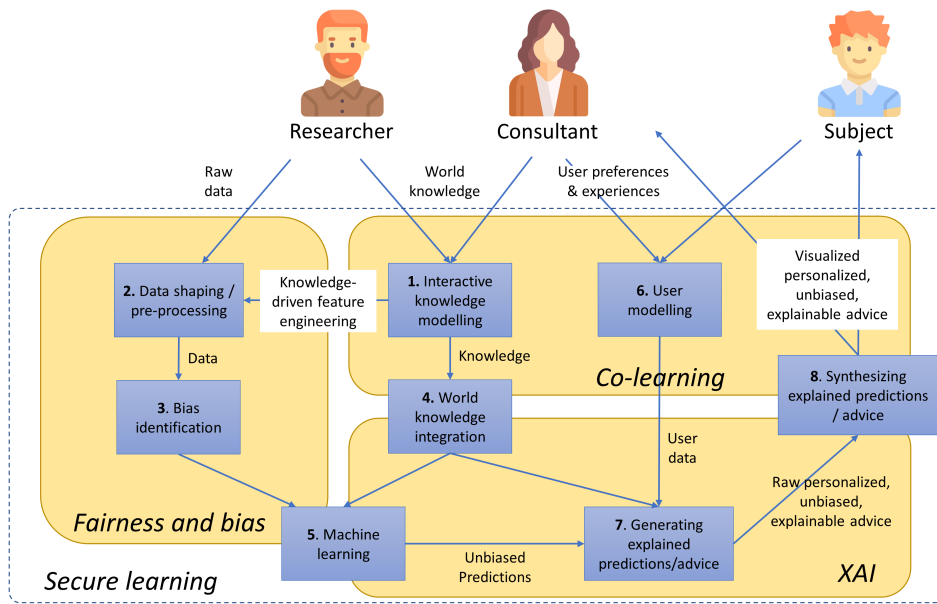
Researcher

Consultant

Subject

Raw data

World knowledge

User preferences & experiences

Visualized personalized, unbiased, explainable advice

Knowledge-driven feature engineering

**2.** Data shaping / pre-processing

**1.** Interactive knowledge modelling

**6.** User modelling

Data

Knowledge

Co-learning

**8.** Synthesizing explained predictions / advice

**3.** Bias identification

**4.** World knowledge integration

User data

Raw personalized, unbiased, explainable advice

Fairness and bias

**5.** Machine learning

**7.** Generating explained predictions/advice

Unbiased Predictions

Secure learning

XAI